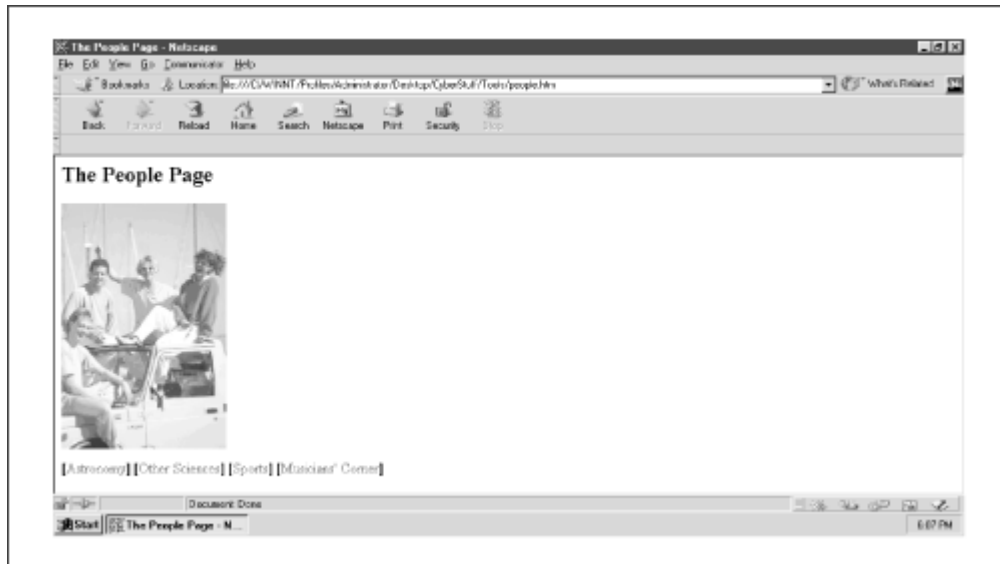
The People Page - Netscape

File Edit View Go Communicator Help

Bookmarks Location: file:///C|/WINNT/Profiles/Administrator/Desktop/CyberStuff/Tools/people.htm What's Related

Back Forward Reload Home Search Netscape Print Security Stop

The People Page

[Astronomy] [Other Sciences] [Sports] [Musicians' Corner]

Document: Done

Start The People Page - N...

6:07 PM